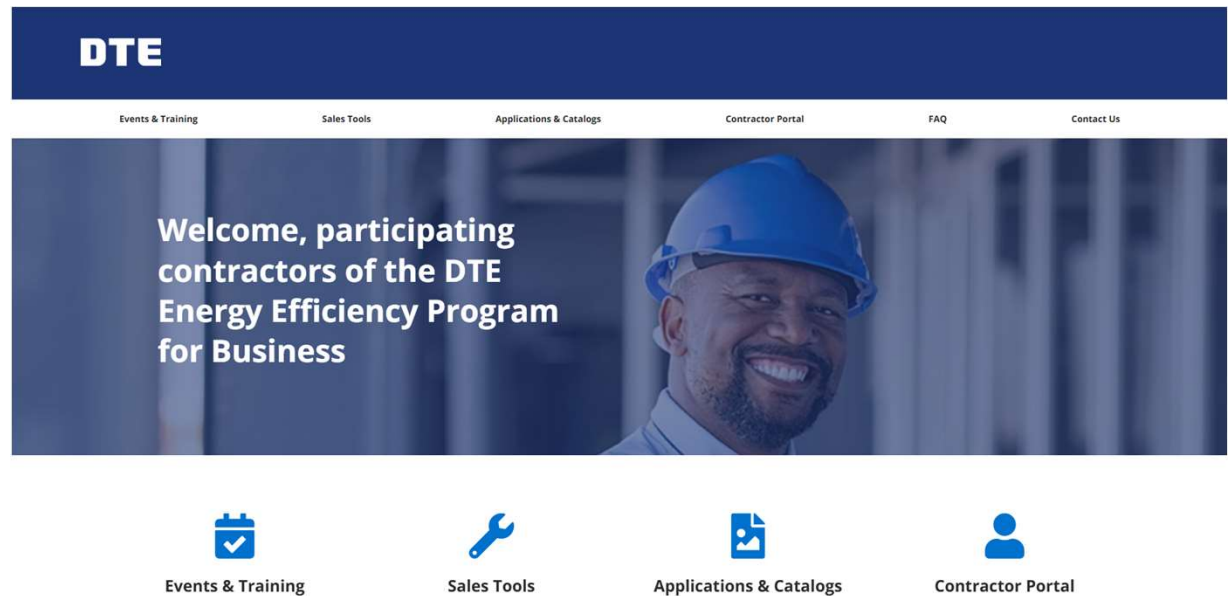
DTE

Events & Training | Sales Tools | Applications & Catalogs | Contractor Portal | FAQ | Contact Us

Welcome, participating contractors of the DTE Energy Efficiency Program for Business

Events & Training

Sales Tools

Applications & Catalogs

Contractor Portal